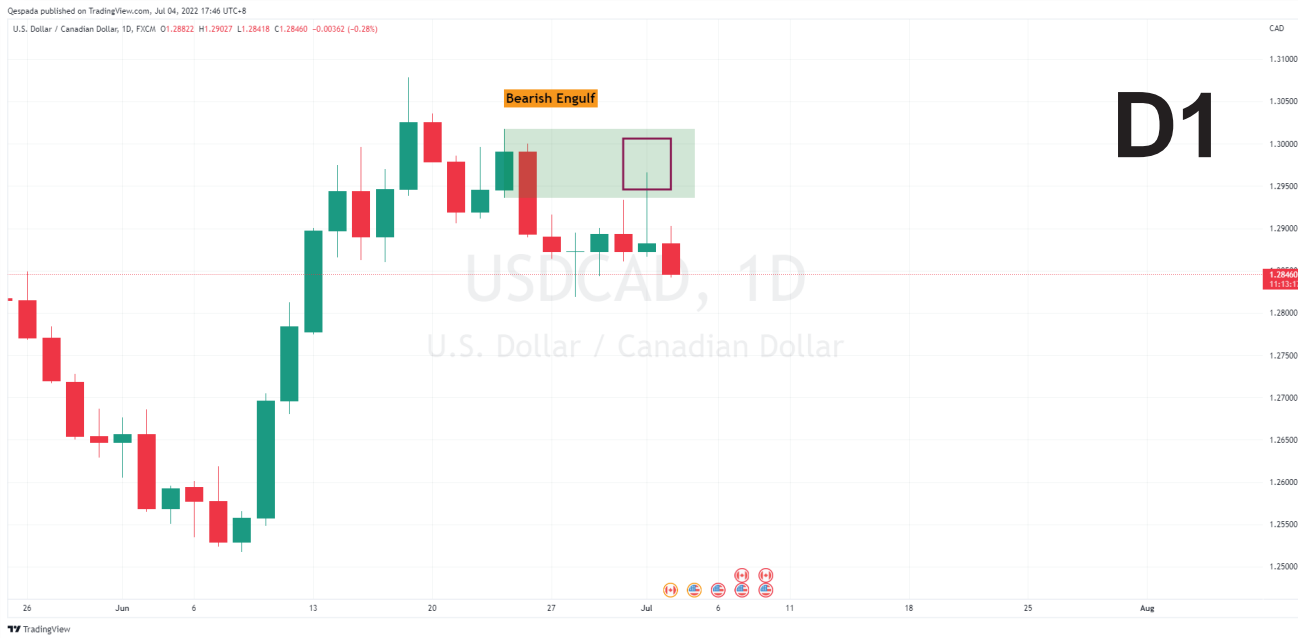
Qespada published on TradingView.com, Jul 04, 2022 17:46 UTC+8

U.S. Dollar / Canadian Dollar, 1D, FXCM O1.28822 H1.29027 L1.28418 C1.28460 −0.00362 (−0.28%)

CAD

Bearish Engulf

D1

USDCAD, 1D

U.S. Dollar / Canadian Dollar

1.31000
1.30500
1.30000
1.29500
1.29000
1.28460
11:13:1
1.28000
1.27500
1.27000
1.26500
1.26000
1.25500
1.25000

26 Jun 6 13 20 27 Jul 6 11 18 25 Aug

TradingView